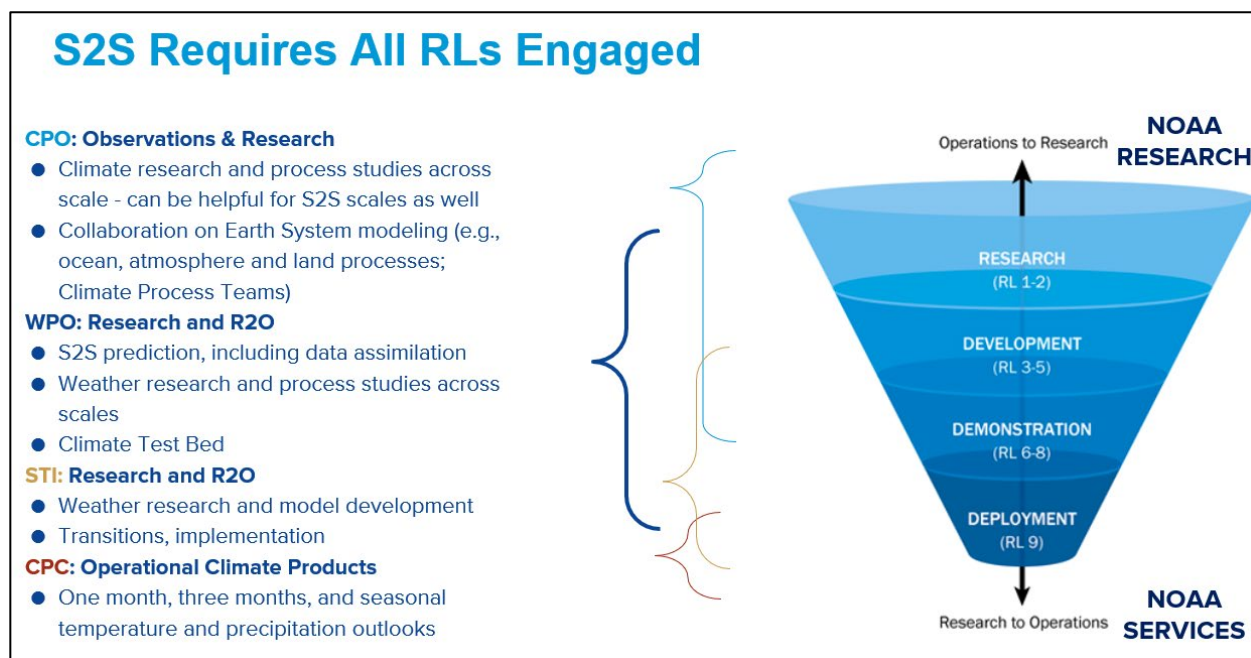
S2S Requires All RLs Engaged

CPO: Observations & Research
- Climate research and process studies across scale - can be helpful for S2S scales as well
- Collaboration on Earth System modeling (e.g., ocean, atmosphere and land processes; Climate Process Teams)

WPO: Research and R2O
- S2S prediction, including data assimilation
- Weather research and process studies across scales
- Climate Test Bed

STI: Research and R2O
- Weather research and model development
- Transitions, implementation

CPC: Operational Climate Products
- One month, three months, and seasonal temperature and precipitation outlooks

Operations to Research
NOAA RESEARCH
RESEARCH (RL 1-2)
DEVELOPMENT (RL 3-5)
DEMONSTRATION (RL 6-8)
DEPLOYMENT (RL 9)
Research to Operations
NOAA SERVICES